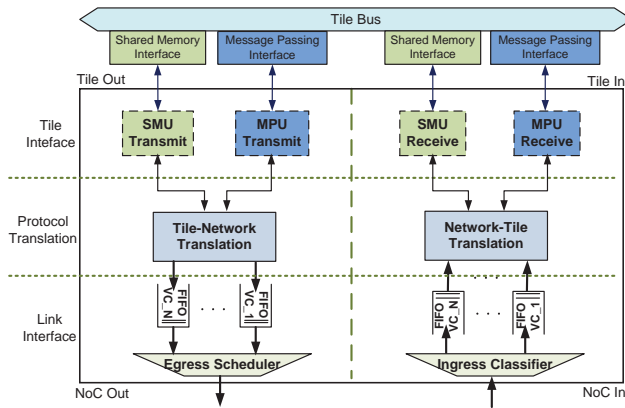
Tile Bus

Shared Memory Interface

Message Passing Interface

Shared Memory Interface

Message Passing Interface

Tile Out

Tile In

Tile Inteface

SMU Transmit

MPU Transmit

SMU Receive

MPU Receive

Protocol Translation

Tile-Network Translation

Network-Tile Translation

Link Interface

FIFO VC_N

. . .

FIFO VC_1

FIFO VC_N

. . .

FIFO VC_1

. . .

Egress Scheduler

Ingress Classifier

NoC Out

NoC In